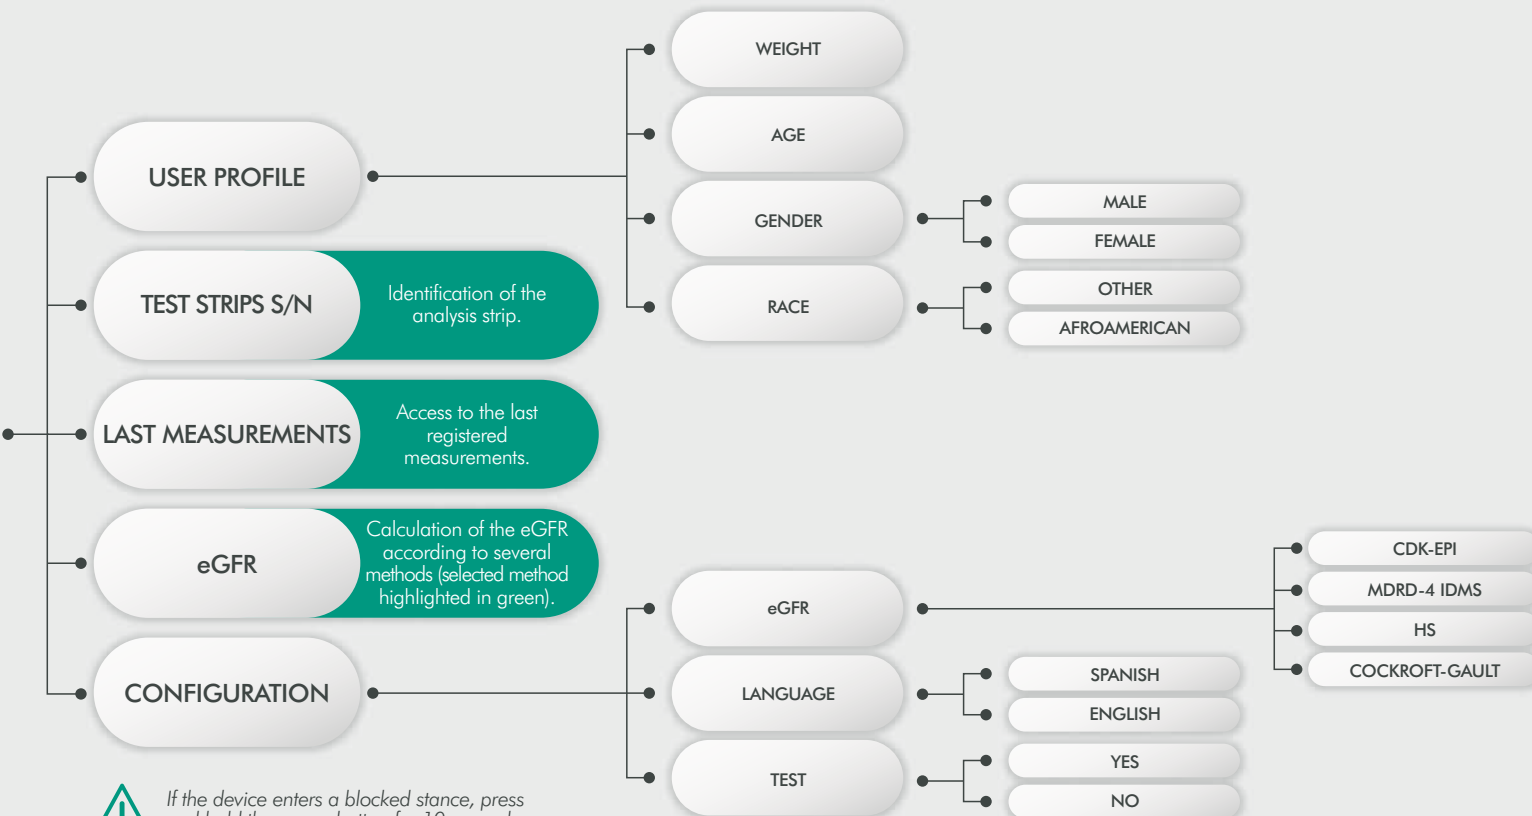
WEIGHT

AGE

GENDER

MALE

FEMALE

RACE

OTHER

AFROAMERICAN

USER PROFILE

TEST STRIPS S/N

Identification of the analysis strip.

LAST MEASUREMENTS

Access to the last registered measurements.

eGFR

Calculation of the eGFR according to several methods (selected method highlighted in green).

CONFIGURATION

eGFR

CDK-EPI

MDRD-4 IDMS

HS

COCKROFT-GAULT

LANGUAGE

SPANISH

ENGLISH

TEST

YES

NO

If the device enters a blocked stance, press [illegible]